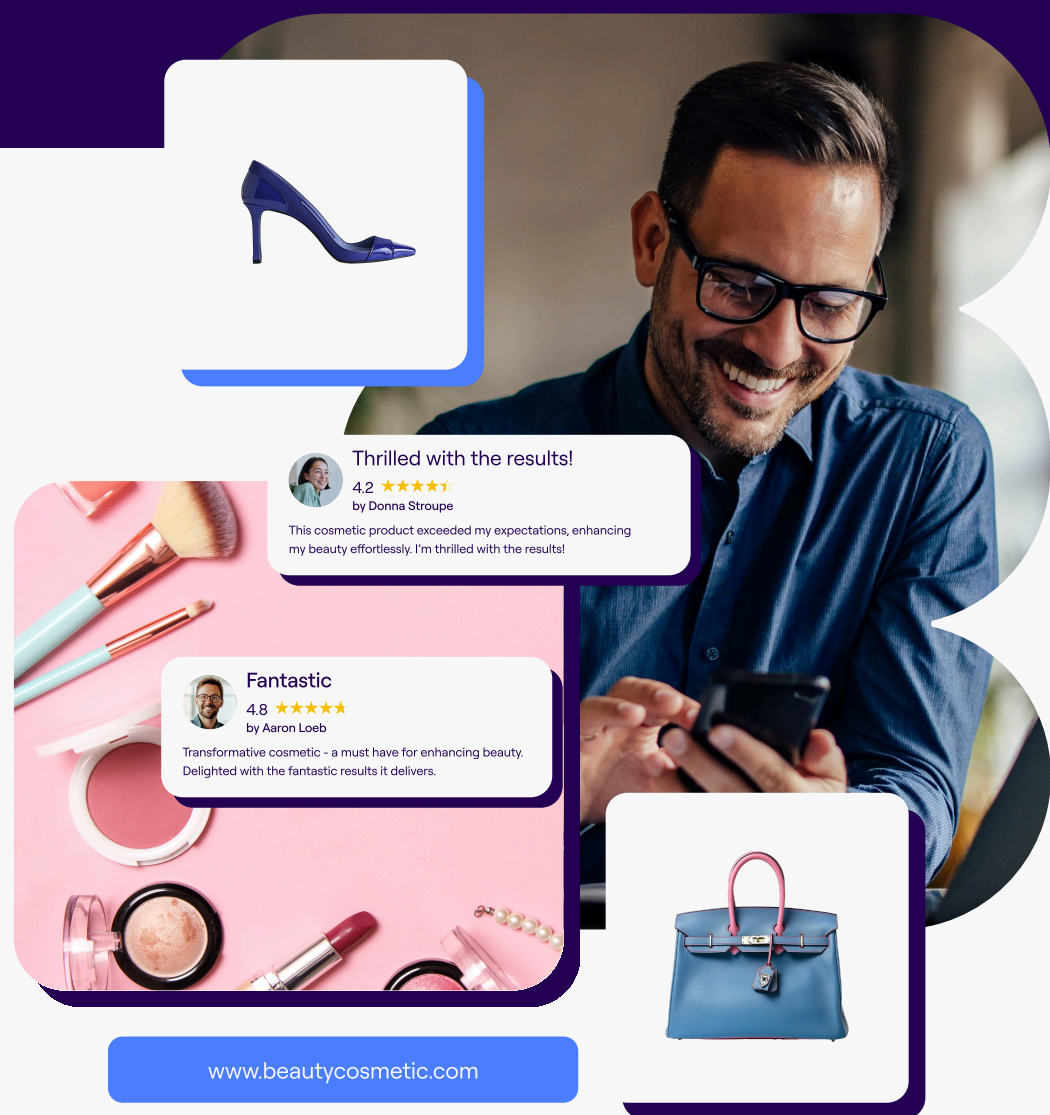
Thrilled with the results!
4.2
by Donna Stroupe
This cosmetic product exceeded my expectations, enhancing my beauty effortlessly. I'm thrilled with the results!

Fantastic
4.8
by Aaron Loeb
Transformative cosmetic - a must have for enhancing beauty. Delighted with the fantastic results it delivers.

www.beautycosmetic.com